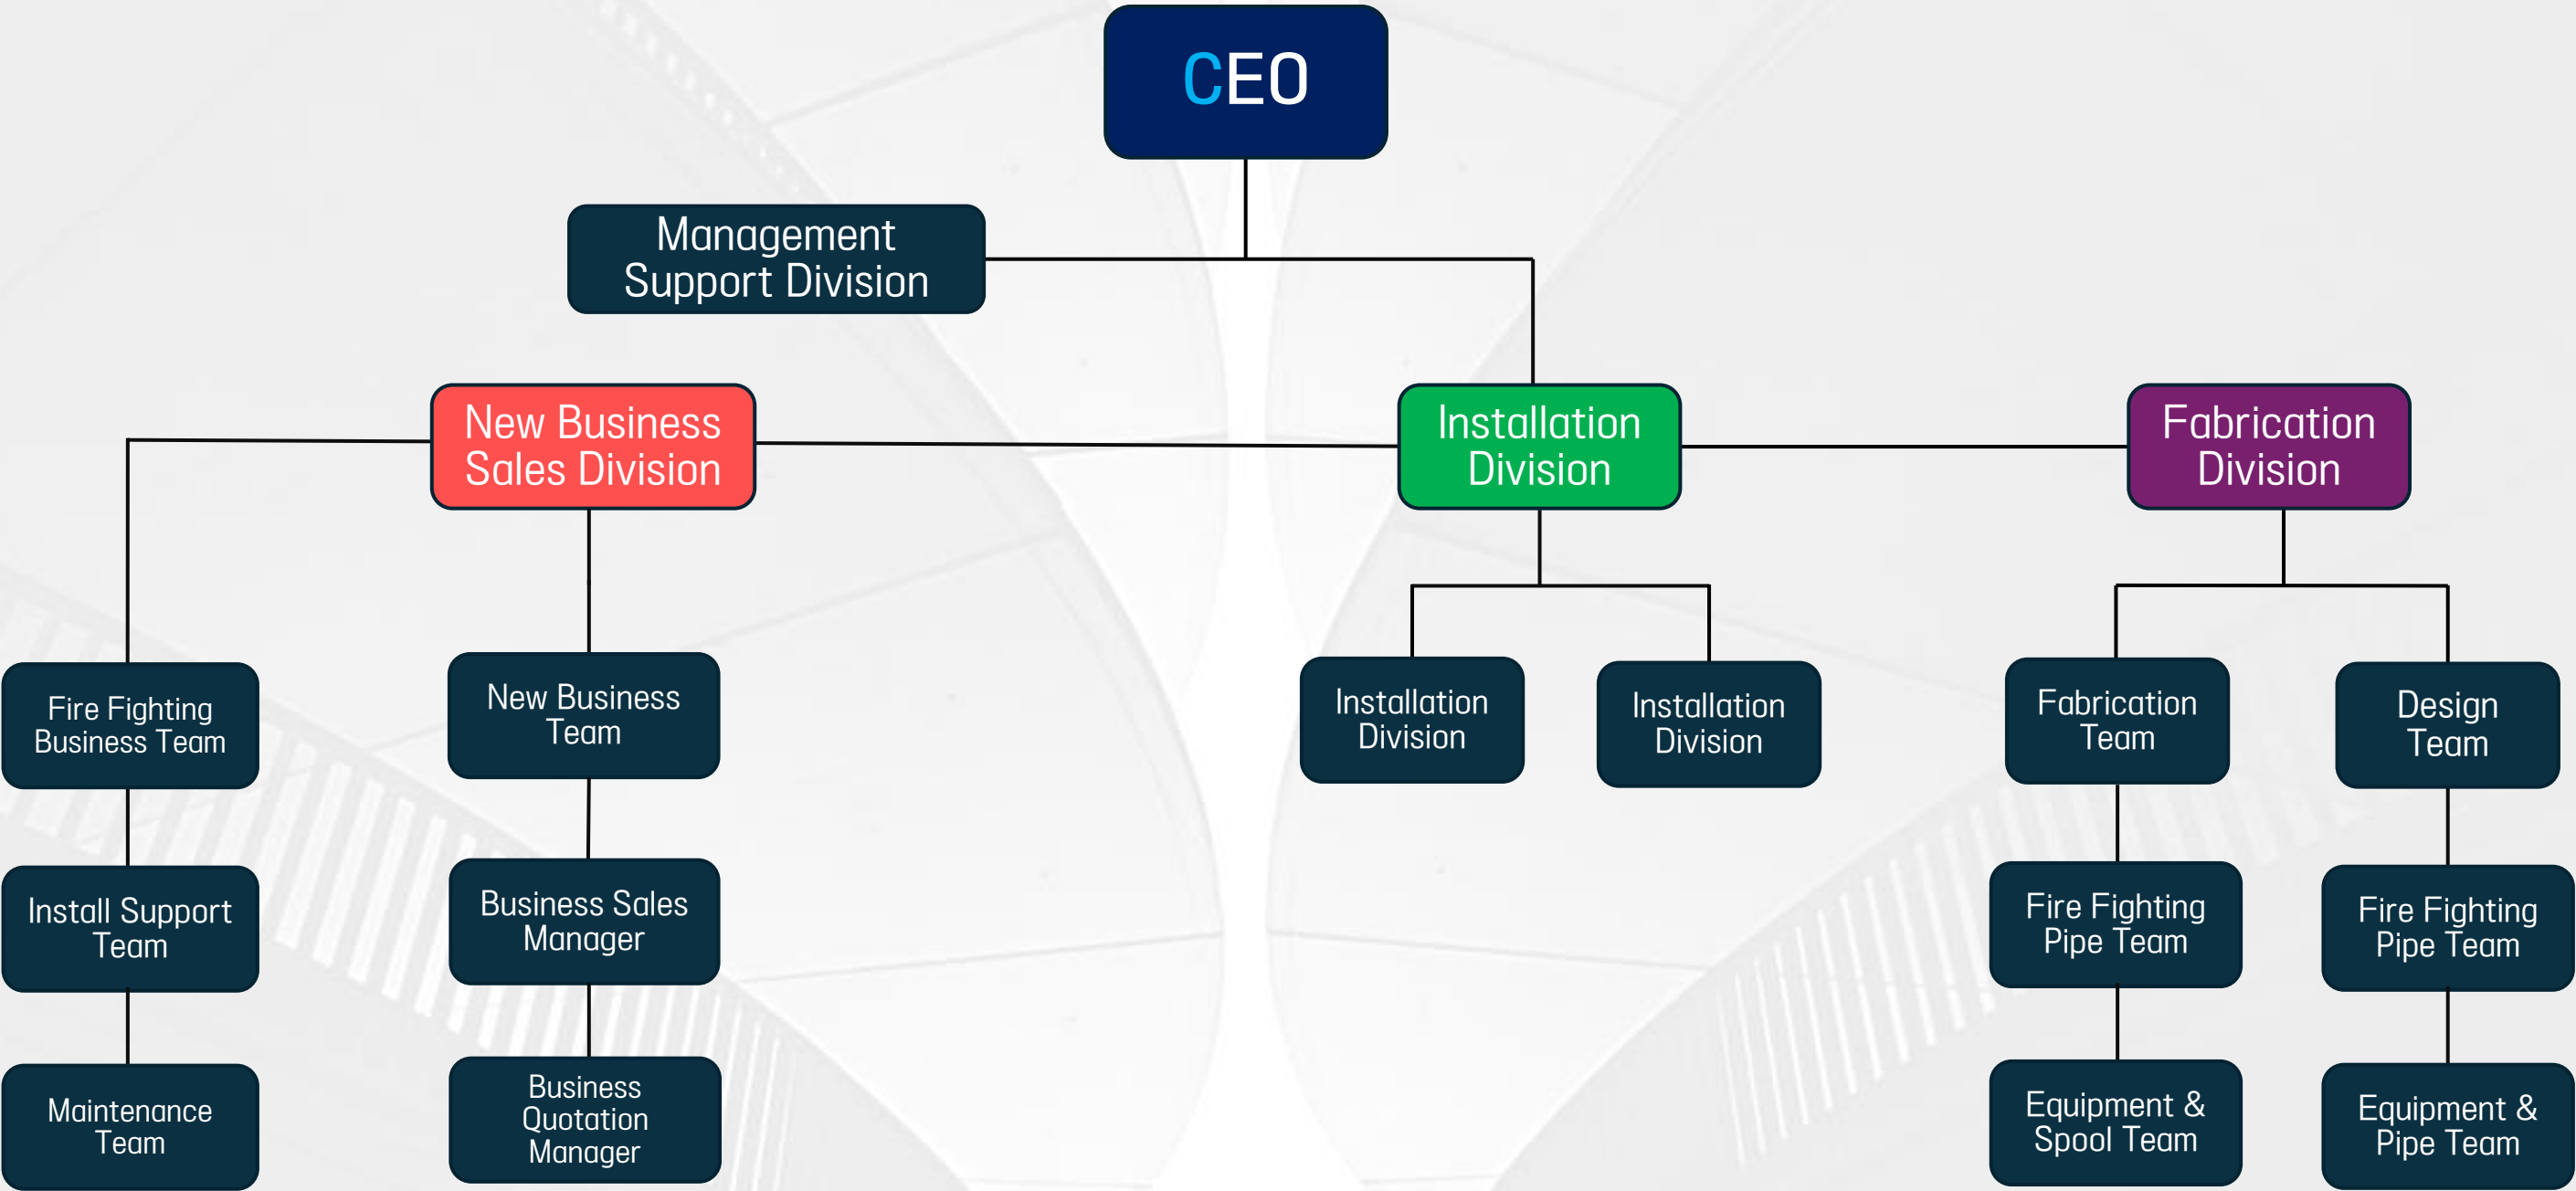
CEO

Management Support Division

New Business Sales Division

Installation Division

Fabrication Division

Fire Fighting Business Team

Install Support Team

Maintenance Team

New Business Team

Business Sales Manager

Business Quotation Manager

Installation Division

Installation Division

Fabrication Team

Fire Fighting Pipe Team

Equipment & Spool Team

Design Team

Fire Fighting Pipe Team

Equipment & Pipe Team